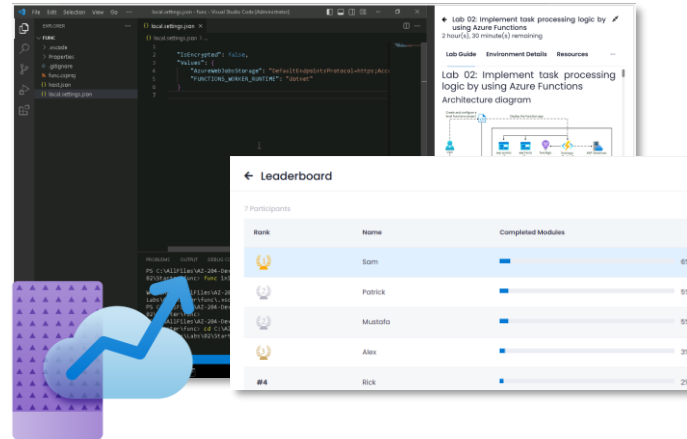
File Edit Selection View Go ··· local.settings.json - func - Visual Studio Code [Administrator]

EXPLORER
FUNC
> .vscode
> Properties
.gitignore
func.csproj
host.json
local.settings.json

{} local.settings.json ×

{} local.settings.json > ...

1 {
2 "IsEncrypted": false,
3 "Values": {
4 "AzureWebJobsStorage": "DefaultEndpointsProtocol=https;Acc
5 "FUNCTIONS_WORKER_RUNTIME": "dotnet"
6 }
7 }

PROBLEMS OUTPUT DEBUG CO

PS C:\AllFiles\AZ-204-De
02\Starter\func> func in

PS C:\AllFiles\AZ-204-De
Labs\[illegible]\func\.vsc
02\Starter\func> cd C:\A
PS C:\AllFiles\AZ-204-De
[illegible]\Labs\02\Start

Lab 02: Implement task processing logic by using Azure Functions
2 hour(s), 30 minute(s) remaining

Lab Guide Environment Details Resources ···

Lab 02: Implement task processing logic by using Azure Functions
Architecture diagram

← Leaderboard

7 Participants

| Rank | Name | Completed Modules |
|---|---|---|
| | Sam | 6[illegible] |
| | Patrick | 5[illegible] |
| | Mustafa | 5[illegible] |
| | Alex | 3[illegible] |
| #4 | Rick | 2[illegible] |